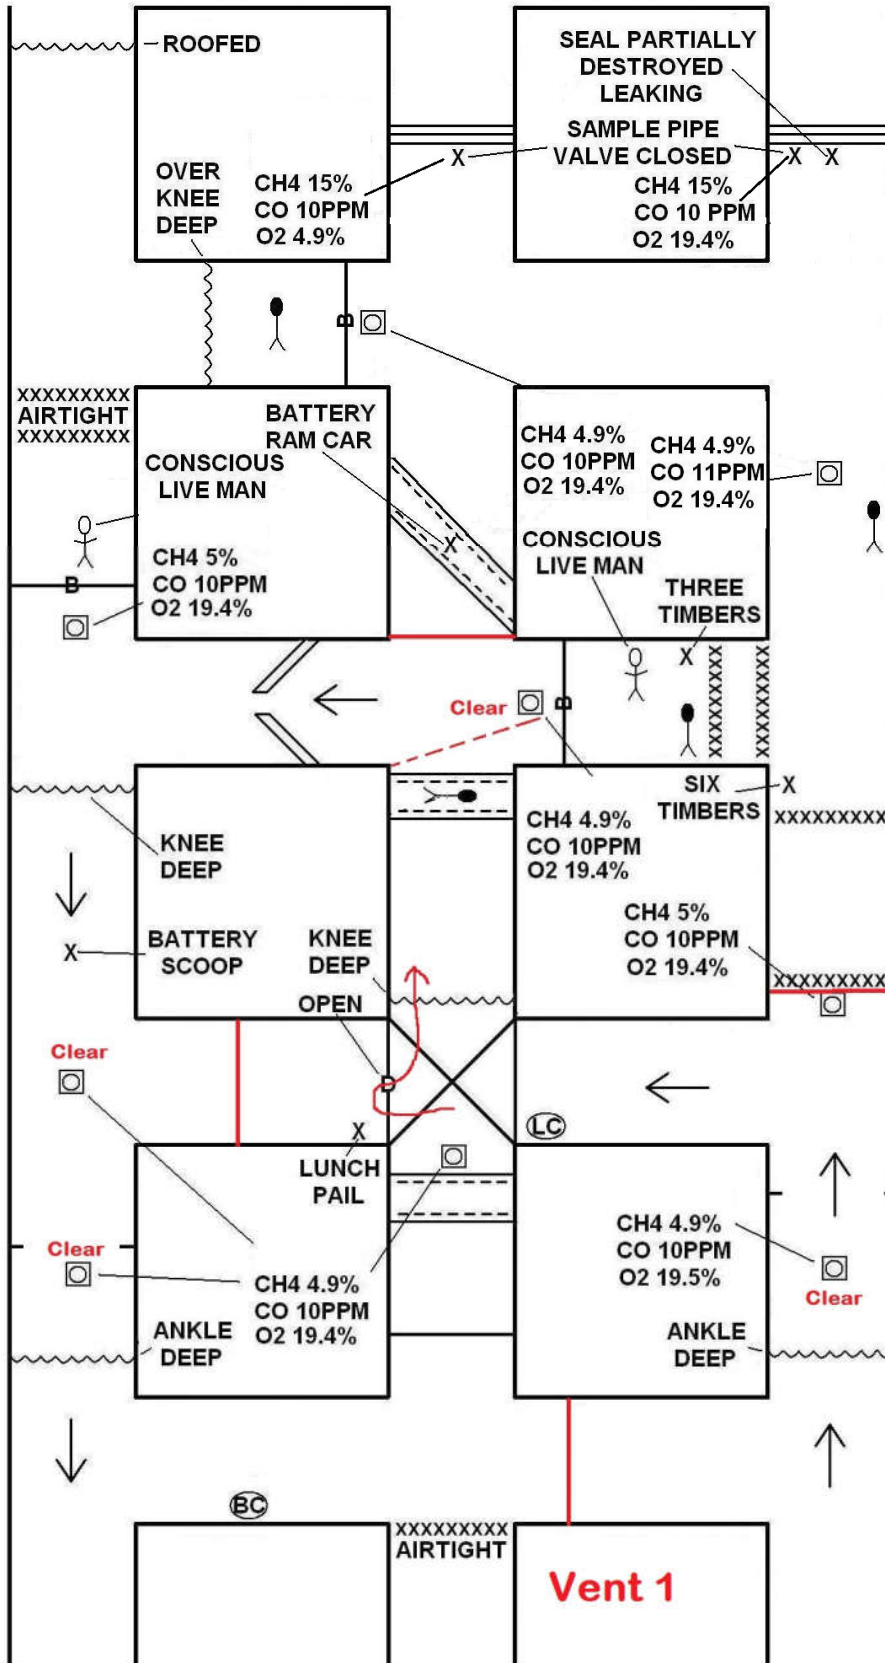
ROOFED

OVER KNEE DEEP

CH4 15%
CO 10PPM
O2 4.9%

X

SEAL PARTIALLY DESTROYED LEAKING

SAMPLE PIPE VALVE CLOSED

X X

CH4 15%
CO 10 PPM
O2 19.4%

B

XXXXXXXXX
AIRTIGHT
XXXXXXXXX

BATTERY RAM CAR

CONSCIOUS LIVE MAN

X

CH4 5%
CO 10PPM
O2 19.4%

B

CH4 4.9%
CO 10PPM
O2 19.4%

CH4 4.9%
CO 11PPM
O2 19.4%

CONSCIOUS LIVE MAN

THREE TIMBERS

X

Clear

B

KNEE DEEP

X

BATTERY SCOOP

KNEE DEEP

OPEN

SIX TIMBERS

X

XXXXXXXXX

CH4 4.9%
CO 10PPM
O2 19.4%

CH4 5%
CO 10PPM
O2 19.4%

XXXXXXXXX

Clear

B

LC

X

LUNCH PAIL

Clear

CH4 4.9%
CO 10PPM
O2 19.4%

ANKLE DEEP

CH4 4.9%
CO 10PPM
O2 19.5%

Clear

ANKLE DEEP

BC

XXXXXXXXX
AIRTIGHT

Vent 1